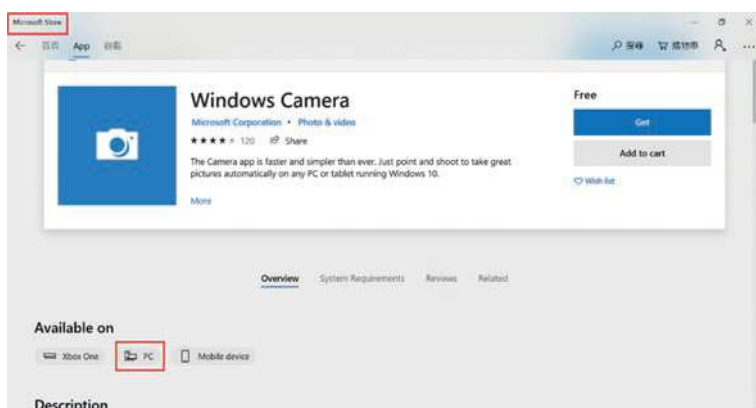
Microsoft Store

首页 App 游戏

搜索 购物车

Windows Camera

Microsoft Corporation • Photo & video

★★★★☆ 120 Share

The Camera app is faster and simpler than ever. Just point and shoot to take great pictures automatically on any PC or tablet running Windows 10.

More

Free

Get

Add to cart

Wish list

Overview System Requirements Reviews Related

Available on

Xbox One PC Mobile device

Description